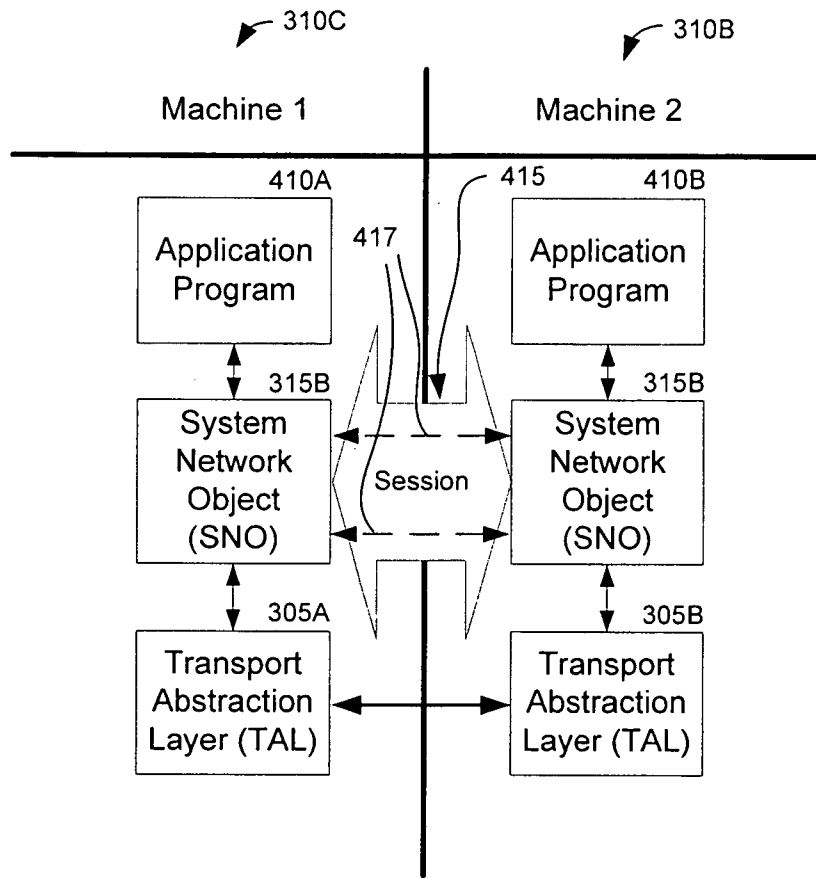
310C

310B

Machine 1

Machine 2

410A

Application Program

415

410B

Application Program

417

315B

System Network Object (SNO)

Session

315B

System Network Object (SNO)

305A

Transport Abstraction Layer (TAL)

305B

Transport Abstraction Layer (TAL)